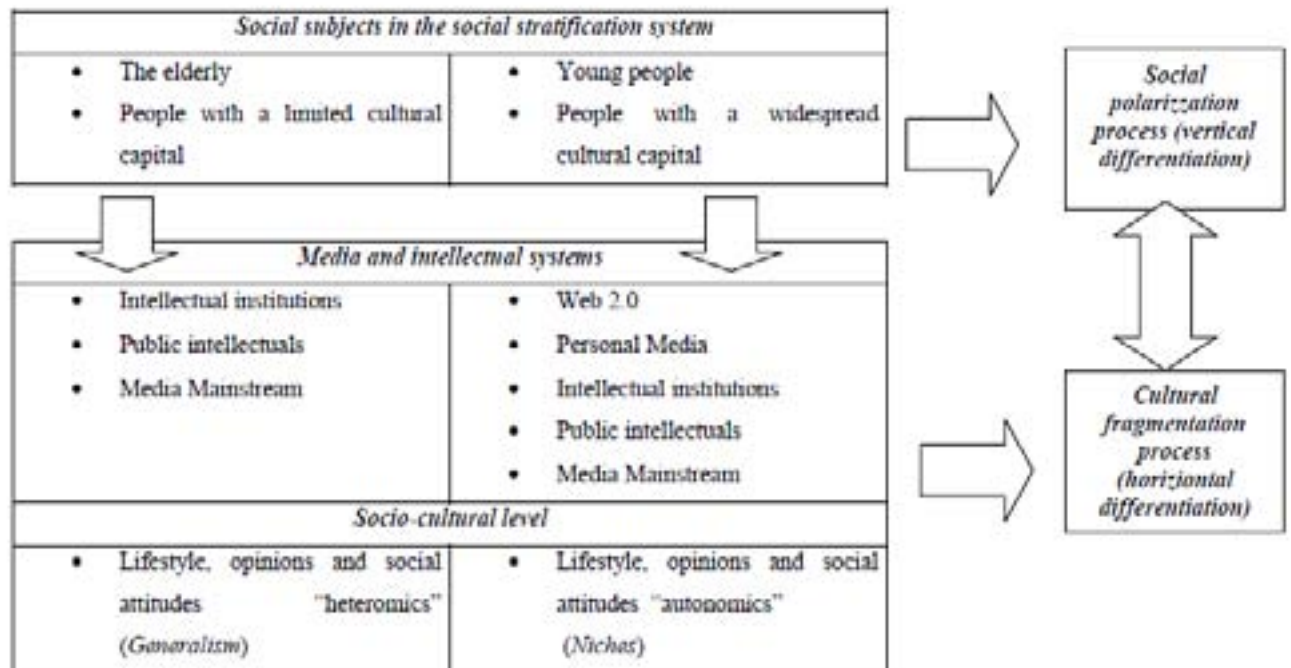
*Social subjects in the social stratification system*

| | |
|---|---|
| • The elderly<br>• People with a limited cultural capital | • Young people<br>• People with a widespread cultural capital |

*Media and intellectual systems*

| | |
|---|---|
| • Intellectual institutions<br>• Public intellectuals<br>• Media Mainstream | • Web 2.0<br>• Personal Media<br>• Intellectual institutions<br>• Public intellectuals<br>• Media Mainstream |

*Socio-cultural level*

| | |
|---|---|
| • Lifestyle, opinions and social attitudes "heteromics" (*Generalism*) | • Lifestyle, opinions and social attitudes "autonomics" (*Nichos*) |

*Social polarizzation process (vertical differentiation)*

*Cultural fragmentation process (horiziontal differentiation)*